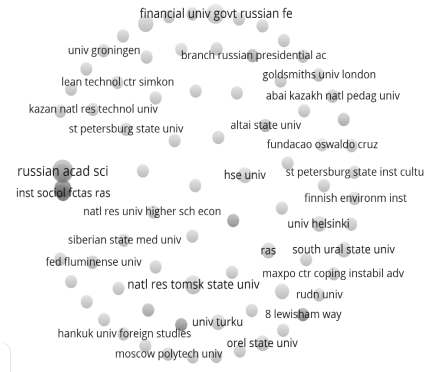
financial univ govt russian fe
univ groningen
branch russian presidential ac
lean technol ctr simkon
goldsmiths univ london
abai kazakh natl pedag univ
kazan natl res technol univ
st petersburg state univ
altai state univ
fundacao oswaldo cruz
russian acad sci
hse univ
st petersburg state inst cultu
inst sociol fctas ras
finnish environm inst
natl res univ higher sch econ
univ helsinki
siberian state med univ
ras
south ural state univ
fed fluminense univ
maxpo ctr coping instabil adv
natl res tomsk state univ
rudn univ
8 lewisham way
univ turku
hankuk univ foreign studies
orel state univ
moscow polytech univ